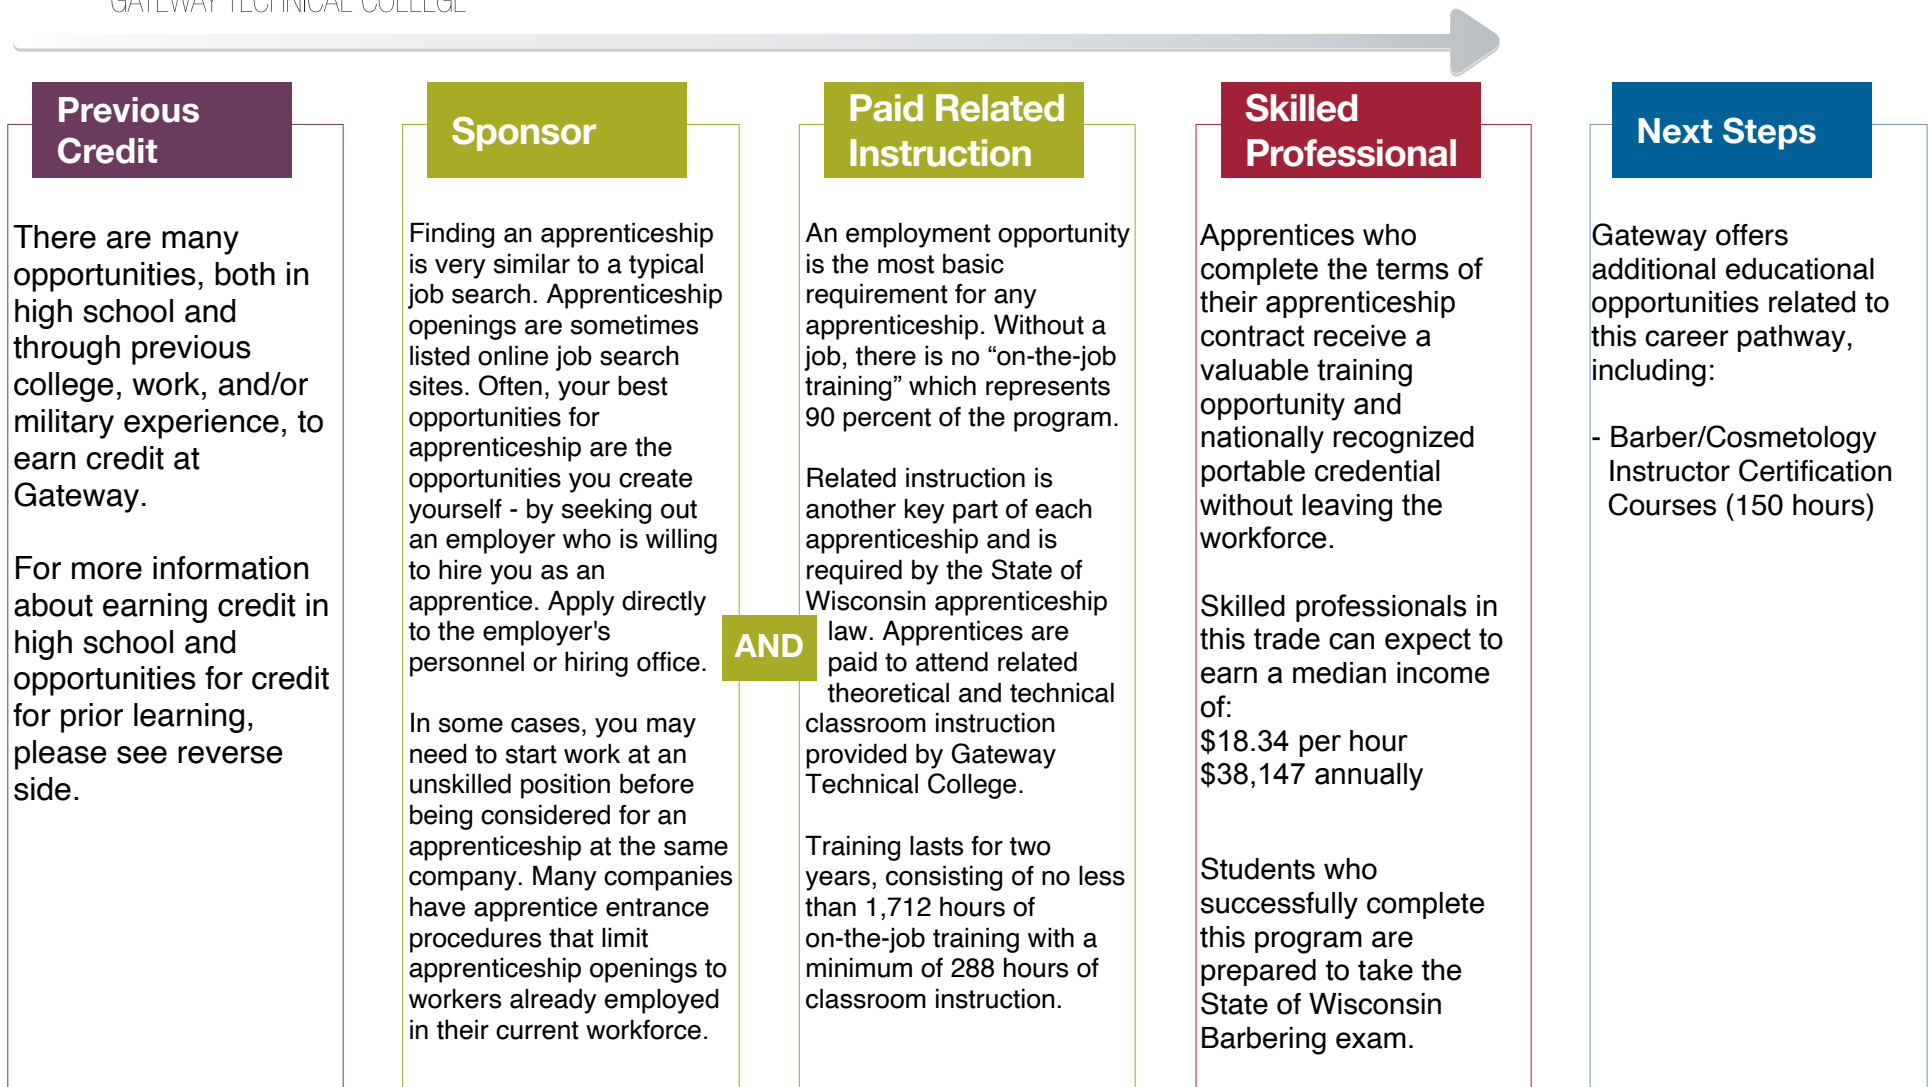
GATEWAY TECHNICAL COLLEGE

Previous Credit

There are many opportunities, both in high school and through previous college, work, and/or military experience, to earn credit at Gateway.

For more information about earning credit in high school and opportunities for credit for prior learning, please see reverse side.

Sponsor

Finding an apprenticeship is very similar to a typical job search. Apprenticeship openings are sometimes listed online job search sites. Often, your best opportunities for apprenticeship are the opportunities you create yourself - by seeking out an employer who is willing to hire you as an apprentice. Apply directly to the employer's personnel or hiring office.

In some cases, you may need to start work at an unskilled position before being considered for an apprenticeship at the same company. Many companies have apprentice entrance procedures that limit apprenticeship openings to workers already employed in their current workforce.

AND

Paid Related Instruction

An employment opportunity is the most basic requirement for any apprenticeship. Without a job, there is no “on-the-job training” which represents 90 percent of the program.

Related instruction is another key part of each apprenticeship and is required by the State of Wisconsin apprenticeship law. Apprentices are paid to attend related theoretical and technical classroom instruction provided by Gateway Technical College.

Training lasts for two years, consisting of no less than 1,712 hours of on-the-job training with a minimum of 288 hours of classroom instruction.

Skilled Professional

Apprentices who complete the terms of their apprenticeship contract receive a valuable training opportunity and nationally recognized portable credential without leaving the workforce.

Skilled professionals in this trade can expect to earn a median income of:
$18.34 per hour
$38,147 annually

Students who successfully complete this program are prepared to take the State of Wisconsin Barbering exam.

Next Steps

Gateway offers additional educational opportunities related to this career pathway, including:

- Barber/Cosmetology Instructor Certification Courses (150 hours)